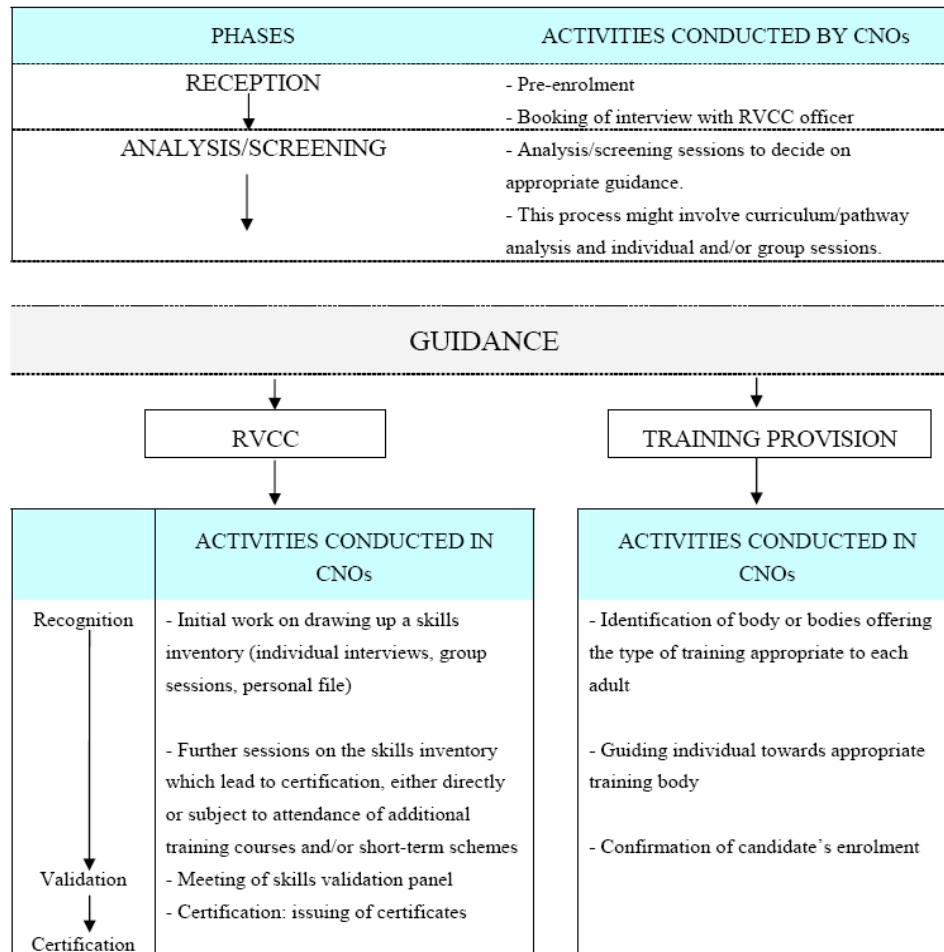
| PHASES | ACTIVITIES CONDUCTED BY CNOs |
|---|---|
| RECEPTION | - Pre-enrolment<br>- Booking of interview with RVCC officer |
| ANALYSIS/SCREENING | - Analysis/screening sessions to decide on appropriate guidance.<br>- This process might involve curriculum/pathway analysis and individual and/or group sessions. |

GUIDANCE

RVCC

TRAINING PROVISION

| | ACTIVITIES CONDUCTED IN CNOs |
|---|---|
| Recognition | - Initial work on drawing up a skills inventory (individual interviews, group sessions, personal file)<br><br>- Further sessions on the skills inventory which lead to certification, either directly or subject to attendance of additional training courses and/or short-term schemes |
| Validation | - Meeting of skills validation panel<br>- Certification: issuing of certificates |
| Certification | |

| ACTIVITIES CONDUCTED IN CNOs |
|---|
| - Identification of body or bodies offering the type of training appropriate to each adult<br><br>- Guiding individual towards appropriate training body<br><br>- Confirmation of candidate's enrolment |